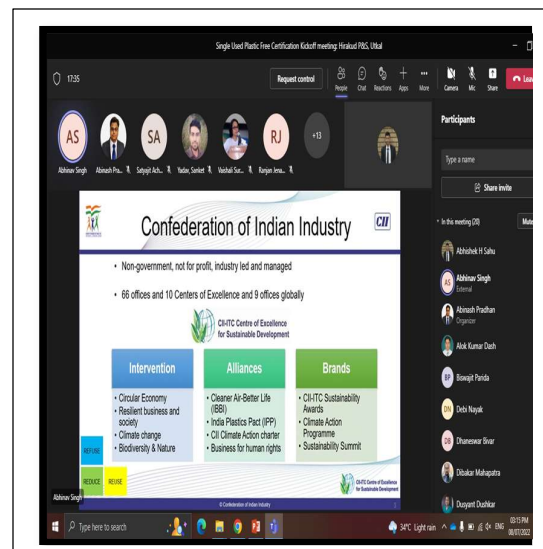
Single Used Plastic Free Certification Kickoff meeting: Hirakud P&S, Utkal

17:35

Request control

People Chat Reactions Apps More Camera Mic Share Leave

AS Abhinav Singh
Abinash Pra...
SA Satyajit Ach...
Yadav, Sanket
Vaishali Sur...
RJ Ranjan Jena...
+13

Participants

Type a name

Share invite

In this meeting (20) Mute

Abhishek H Sahu

AS Abhinav Singh External

Abinash Pradhan Organizer

Alok Kumar Dash

BP Biswajit Parida

DN Debi Nayak

DB Dhaneswar Bivar

Dibakar Mahapatra

Dusyant Dushkar

Confederation of Indian Industry

CII

• Non-government, not for profit, industry led and managed

• 66 offices and 10 Centers of Excellence and 9 offices globally

CII-ITC Centre of Excellence for Sustainable Development

| Intervention | Alliances | Brands |
|---|---|---|
| • Circular Economy • Resilient business and society • Climate change • Biodiversity & Nature | • Cleaner Air-Better Life (IBBI) • India Plastics Pact (IPP) • CII Climate Action charter • Business for human rights | • CII-ITC Sustainability Awards • Climate Action Programme • Sustainability Summit |

REFUSE

REDUCE REUSE

CII-ITC Centre of Excellence for Sustainable Development

© Confederation of Indian Industry

Abhinav Singh

Type here to search

34°C Light rain ENG 03:15 PM 08/07/2022